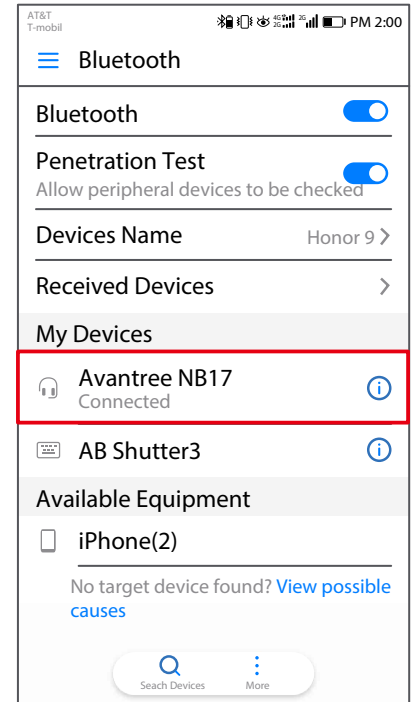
AT&T
T-mobil

4G 2G 2G PM 2:00

Bluetooth

Bluetooth

Penetration Test
Allow peripheral devices to be checked

Devices Name Honor 9

Received Devices

My Devices

Avantree NB17
Connected

AB Shutter3

Available Equipment

iPhone(2)

No target device found? View possible causes

Seach Devices More